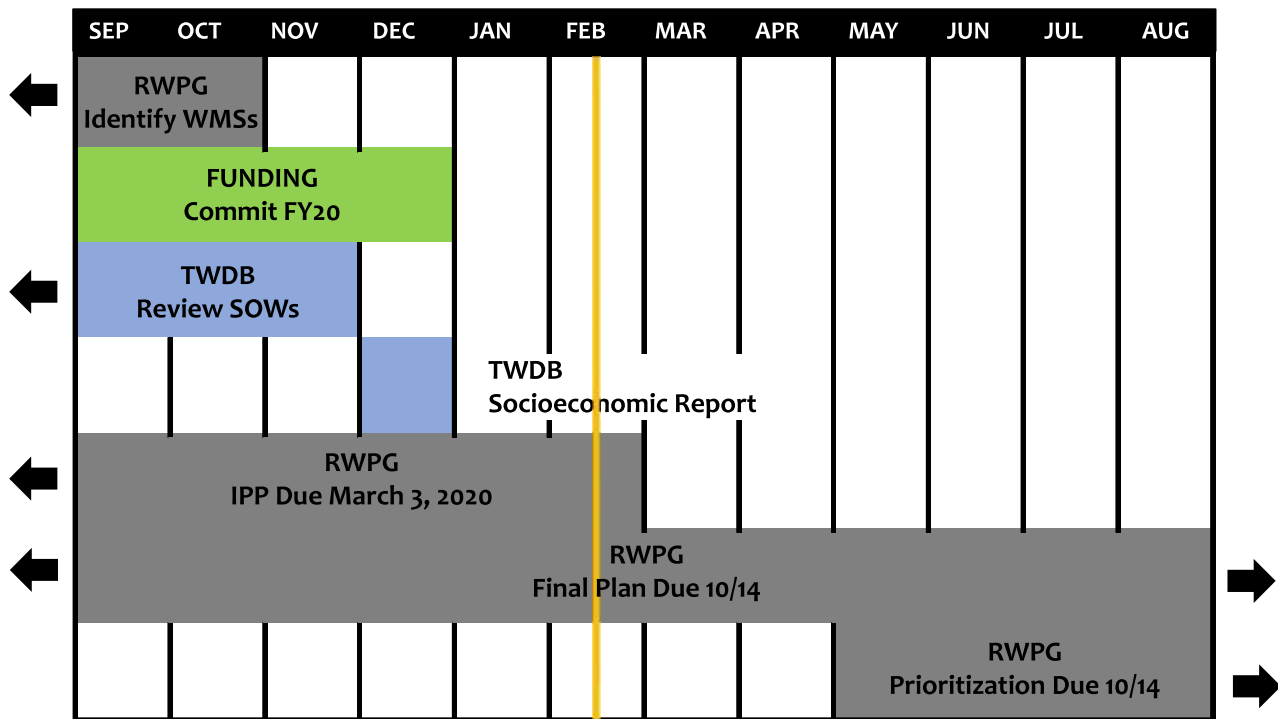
| SEP | OCT | NOV | DEC | JAN | FEB | MAR | APR | MAY | JUN | JUL | AUG |
|---|---|---|---|---|---|---|---|---|---|---|---|

RWPG
Identify WMSs

FUNDING
Commit FY20

TWDB
Review SOWs

TWDB
Socioeconomic Report

RWPG
IPP Due March 3, 2020

RWPG
Final Plan Due 10/14

RWPG
Prioritization Due 10/14